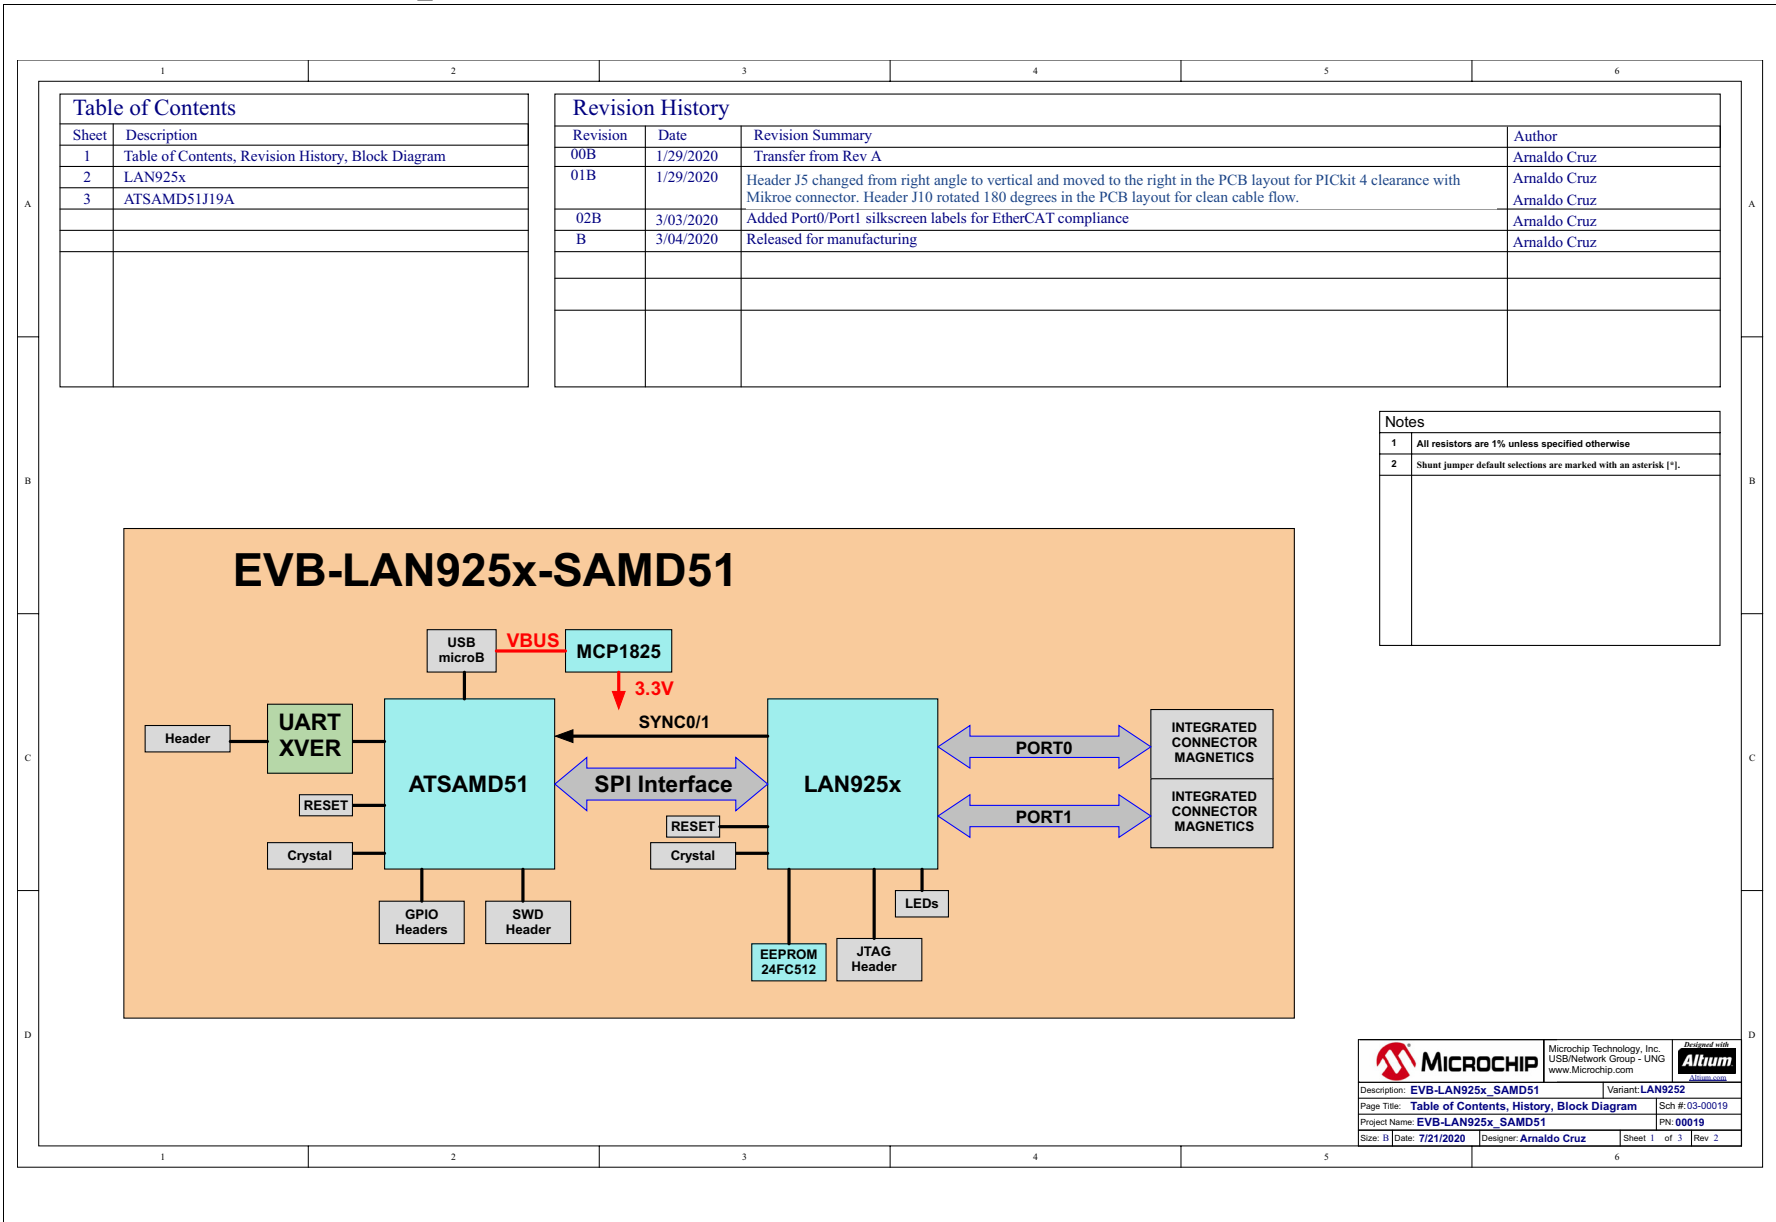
1 2 3 4 5 6

A

Table of Contents

| Sheet | Description |
|---|---|
| 1 | Table of Contents, Revision History, Block Diagram |
| 2 | LAN925x |
| 3 | ATSAMD51J19A |

Revision History

| Revision | Date | Revision Summary | Author |
|---|---|---|---|
| 00B | 1/29/2020 | Transfer from Rev A | Arnaldo Cruz |
| 01B | 1/29/2020 | Header J5 changed from right angle to vertical and moved to the right in the PCB layout for PICkit 4 clearance with Mikroe connector. Header J10 rotated 180 degrees in the PCB layout for clean cable flow. | Arnaldo Cruz Arnaldo Cruz |
| 02B | 3/03/2020 | Added Port0/Port1 silkscreen labels for EtherCAT compliance | Arnaldo Cruz |
| B | 3/04/2020 | Released for manufacturing | Arnaldo Cruz |

A

B

Notes

| 1 | All resistors are 1% unless specified otherwise |
|---|---|
| 2 | Shunt jumper default selections are marked with an asterisk [*]. |

B

EVB-LAN925x-SAMD51

USB microB
VBUS
MCP1825
3.3V
SYNC0/1
Header
UART XVER
ATSAMD51
SPI Interface
LAN925x
PORT0
PORT1
INTEGRATED CONNECTOR MAGNETICS
INTEGRATED CONNECTOR MAGNETICS
RESET
Crystal
RESET
Crystal
GPIO Headers
SWD Header
LEDs
EEPROM 24FC512
JTAG Header

C C

D D

MICROCHIP
Microchip Technology, Inc.
USB/Network Group - UNG
www.Microchip.com
Designed with Altium Altium.com
Description: EVB-LAN925x_SAMD51
Variant: LAN9252
Page Title: Table of Contents, History, Block Diagram
Sch #: 03-00019
Project Name: EVB-LAN925x_SAMD51
PN: 00019
Size: B Date: 7/21/2020 Designer: Arnaldo Cruz Sheet 1 of 3 Rev 2

1 2 3 4 5 6